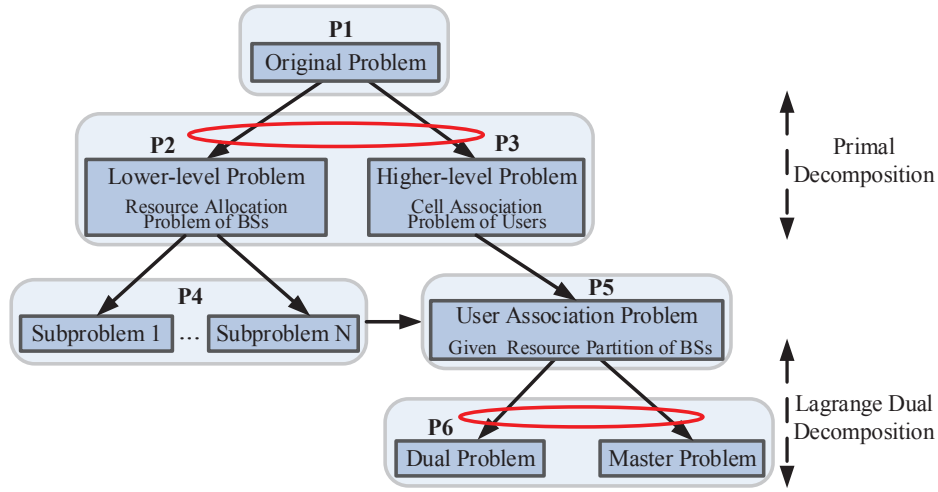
P1
Original Problem

P2
Lower-level Problem
Resource Allocation Problem of BSs

P3
Higher-level Problem
Cell Association Problem of Users

Primal Decomposition

P4
Subproblem 1 … Subproblem N

P5
User Association Problem
Given Resource Partition of BSs

P6
Dual Problem
Master Problem

Lagrange Dual Decomposition